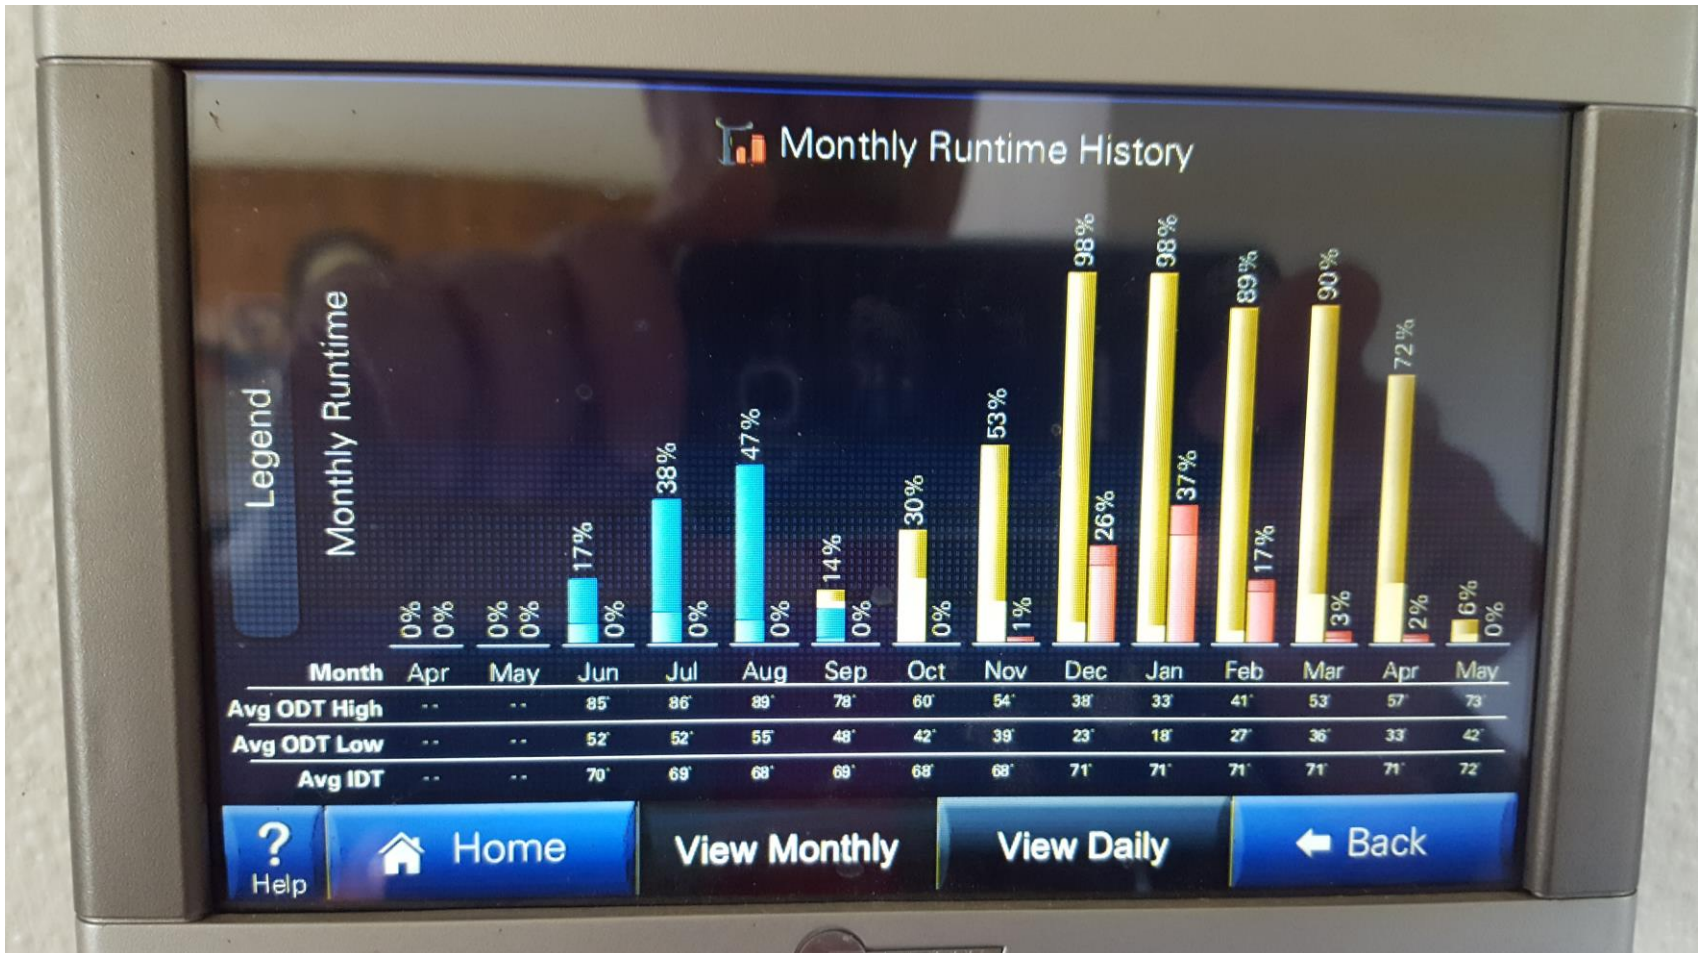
Monthly Runtime History

Legend

Monthly Runtime

0% 0% 0% 0% 17% 0% 38% 0% 47% 0% 14% 0% 30% 0% 53% 1% 98% 26% 98% 37% 89% 17% 90% 3% 72% 2% 6% 0%

| Month | Apr | May | Jun | Jul | Aug | Sep | Oct | Nov | Dec | Jan | Feb | Mar | Apr | May |
|---|---|---|---|---|---|---|---|---|---|---|---|---|---|---|
| Avg ODT High | -- | -- | 85° | 86° | 89° | 78° | 60° | 54° | 38° | 33° | 41° | 53° | 57° | 73° |
| Avg ODT Low | -- | -- | 52° | 52° | 55° | 48° | 42° | 39° | 23° | 18° | 27° | 36° | 33° | 42° |
| Avg IDT | -- | -- | 70° | 69° | 68° | 69° | 68° | 68° | 71° | 71° | 71° | 71° | 71° | 72° |

? Help

Home

View Monthly

View Daily

Back